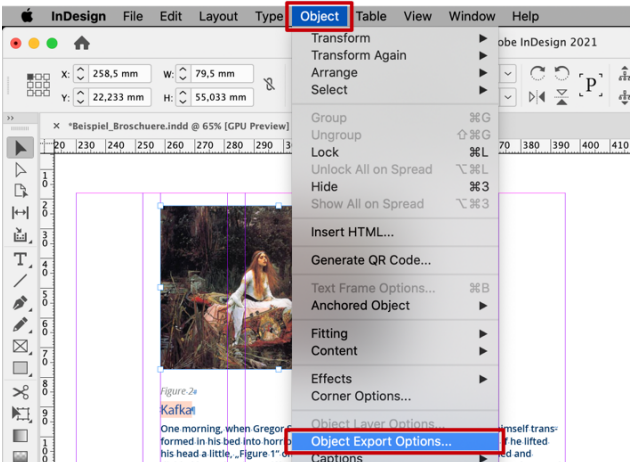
InDesign File Edit Layout Type Object Table View Window Help

obe InDesign 2021

X: 258,5 mm W: 79,5 mm
Y: 22,233 mm H: 55,033 mm

*Beispiel_Broschuere.indd @ 65% [GPU Preview]

20 230 240 250 260 270 280 29 70 380 390 400 410

Transform
Transform Again
Arrange
Select

Group ⌘G
Ungroup ⇧⌘G
Lock ⌘L
Unlock All on Spread ⌥⌘L
Hide ⌘3
Show All on Spread ⌥⌘3

Insert HTML...

Generate QR Code...

Text Frame Options... ⌘B
Anchored Object

Fitting
Content

Effects
Corner Options...

Object Layer Options...
Object Export Options...
Captions

Figure.2
Kafka

One morning, when Gregor S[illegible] imself transformed in his bed into horro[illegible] f he lifted his head a little, „Figure 1" o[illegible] ed and